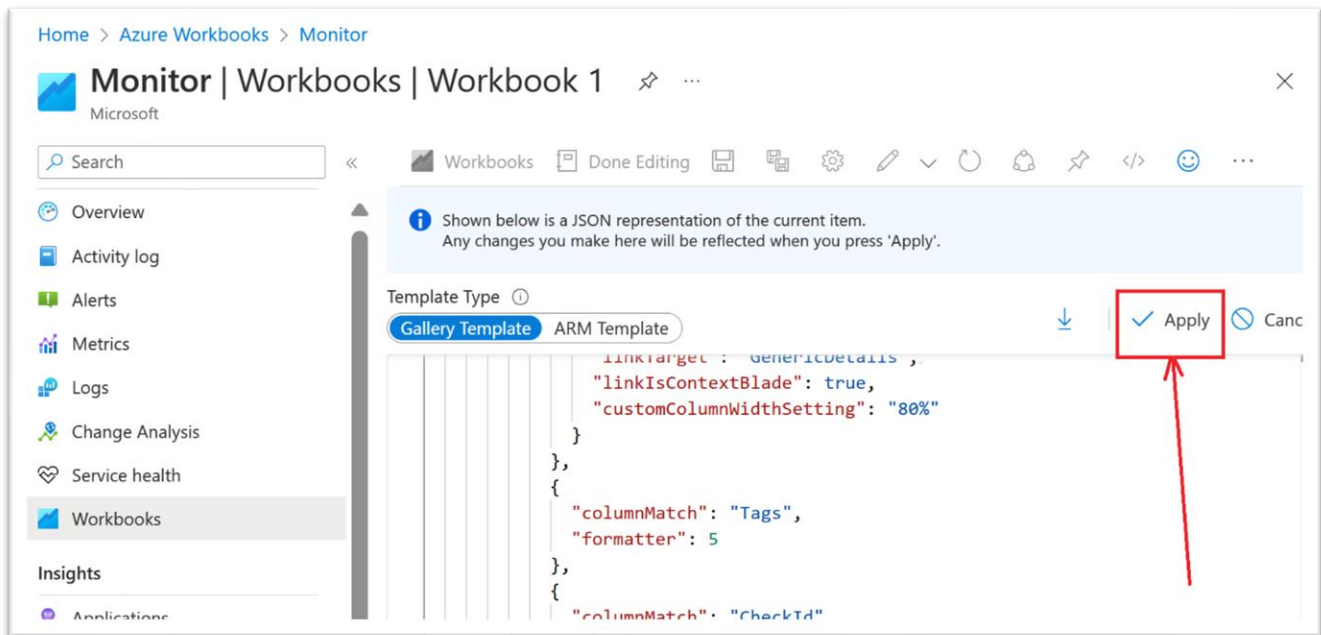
Home > Azure Workbooks > Monitor

Monitor | Workbooks | Workbook 1 ···

Microsoft

Search

Overview

Activity log

Alerts

Metrics

Logs

Change Analysis

Service health

Workbooks

Insights

Applications

Workbooks Done Editing

Shown below is a JSON representation of the current item.
Any changes you make here will be reflected when you press 'Apply'.

Template Type

Gallery Template ARM Template

Apply Canc

"linkTarget": "GenericDetails",
"linkIsContextBlade": true,
"customColumnWidthSetting": "80%"
}
},
{
"columnMatch": "Tags",
"formatter": 5
},
{
"columnMatch": "CheckId"